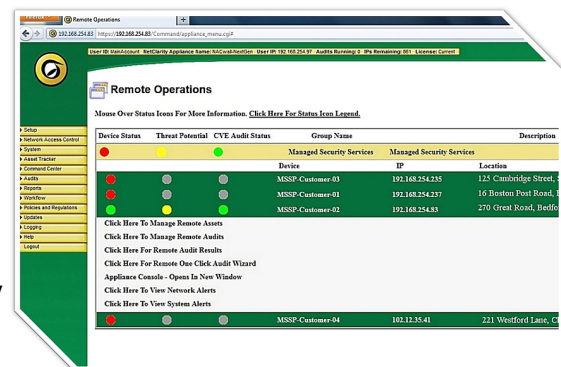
Remote Operations

192.168.254.83 https://192.168.254.83/Command/appliance_menu.cgi#

User ID: MainAccount · NetClarity Appliance Name: NACwall-NextGen · User IP: 192.168.254.97 · Audits Running: 0 · IPs Remaining: 661 · License: Current

Remote Operations

Mouse Over Status Icons For More Information. Click Here For Status Icon Legend.

Setup
Network Access Control
System
Asset Tracker
Command Center
Audits
Reports
Workflow
Policies and Regulations
Updates
Logging
Help
Logout

| Device Status | Threat Potential | CVE Audit Status | Group Name | | Description |
|---|---|---|---|---|---|
| | | | Managed Security Services | Managed Security Services | |
| | | | Device | IP | Location |
| | | | MSSP-Customer-03 | 192.168.254.235 | 125 Cambridge Street, |
| | | | MSSP-Customer-01 | 192.168.254.237 | 16 Boston Post Road, |
| | | | MSSP-Customer-02 | 192.168.254.83 | 270 Great Road, Bedfo |

Click Here To Manage Remote Assets
Click Here To Manage Remote Audits
Click Here For Remote Audit Results
Click Here For Remote One Click Audit Wizard
Appliance Console - Opens In New Window
Click Here To View Network Alerts
Click Here To View System Alerts

| | | | MSSP-Customer-04 | 102.12.35.41 | 221 Westford Lane, C |